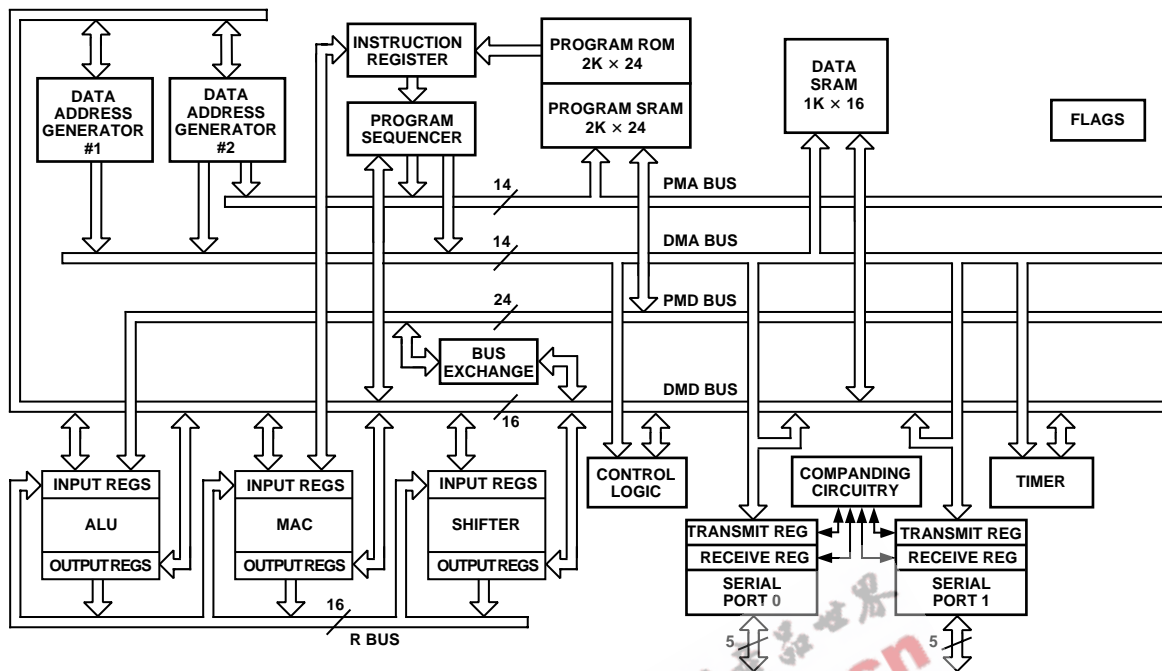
DATA ADDRESS GENERATOR #1

DATA ADDRESS GENERATOR #2

INSTRUCTION REGISTER

PROGRAM SEQUENCER

PROGRAM ROM $2K \times 24$

PROGRAM SRAM $2K \times 24$

DATA SRAM $1K \times 16$

FLAGS

14

PMA BUS

14

DMA BUS

24

PMD BUS

BUS EXCHANGE

DMD BUS

16

INPUT REGS

ALU

OUTPUT REGS

INPUT REGS

MAC

OUTPUT REGS

INPUT REGS

SHIFTER

OUTPUT REGS

16

R BUS

CONTROL LOGIC

COMPANDING CIRCUITRY

TIMER

TRANSMIT REG

RECEIVE REG

SERIAL PORT 0

TRANSMIT REG

RECEIVE REG

SERIAL PORT 1

5

5